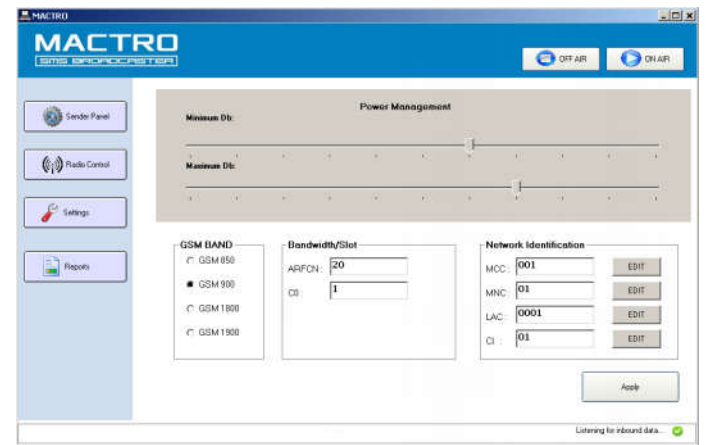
MACTRO

MACTRO
SMS BROADCASTER

OFF AIR
ON AIR

Sender Panel
Radio Control
Settings
Reports

Power Management
Minimum Db:
Maximum Db:

GSM BAND
GSM 850
GSM 900
GSM 1800
GSM 1900

Bandwidth/Slot
ARFCN: 20
C0: 1

Network Identification
MCC: 001 EDIT
MNC: 01 EDIT
LAC: 0001 EDIT
CI: 01 EDIT

Apply

Listening for inbound data...